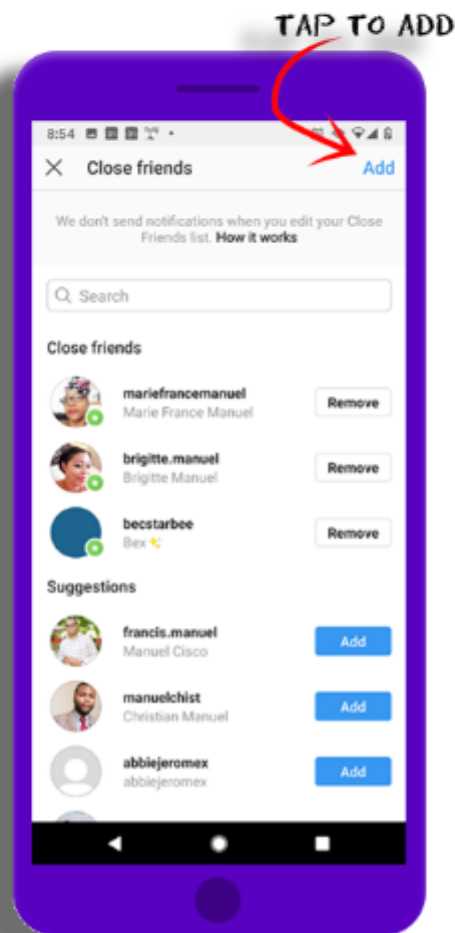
TAP TO ADD

8:54

Close friends

Add

We don't send notifications when you edit your Close Friends list. How it works

Search

Close friends

mariefrancemanuel
Marie France Manuel

Remove

brigitte.manuel
Brigitte Manuel

Remove

becstarbee
Bex

Remove

Suggestions

francis.manuel
Manuel Cisco

Add

manuelchist
Christian Manuel

Add

abbiejeromex
abbiejeromex

Add